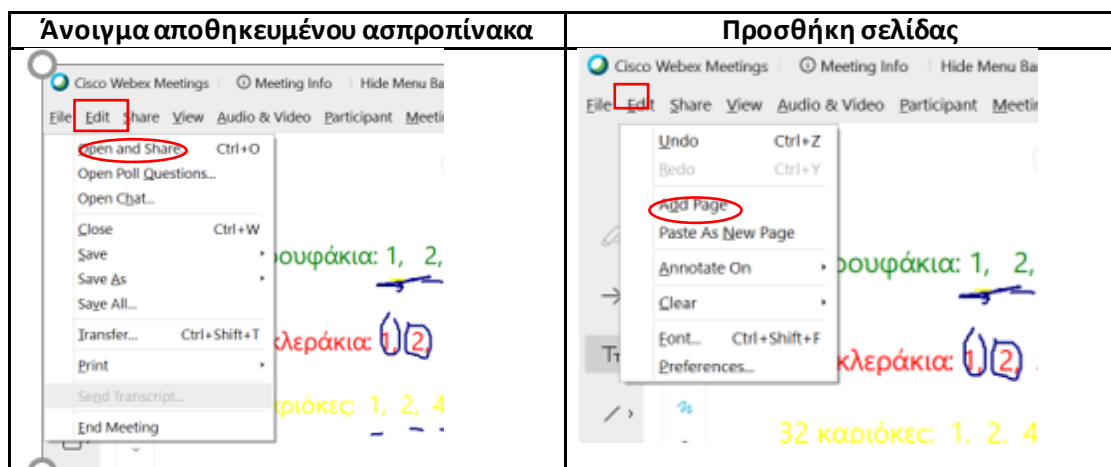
| Άνοιγμα αποθηκευμένου ασπροπίνακα | Προσθήκη σελίδας |
|---|---|
| Cisco Webex Meetings · Meeting Info · Hide Menu Ba<br>File Edit Share View Audio & Video Participant Meeti<br>Open and Share Ctrl+O<br>Open Poll Questions...<br>Open Chat...<br>Close Ctrl+W<br>Save<br>Save As<br>Save All...<br>Transfer... Ctrl+Shift+T<br>Print<br>Send Transcript...<br>End Meeting<br>ουφάκια: 1, 2,<br>κλεράκια: 1 2<br>καριόκες: 1, 2, 4 | Cisco Webex Meetings · Meeting Info · Hide Menu Ba<br>File Edit Share View Audio & Video Participant Meeti<br>Undo Ctrl+Z<br>Redo Ctrl+Y<br>Add Page<br>Paste As New Page<br>Annotate On<br>Clear<br>Font... Ctrl+Shift+F<br>Preferences...<br>ουφάκια: 1, 2,<br>κλεράκια: 1 2<br>32 καριόκες: 1. 2. 4 |